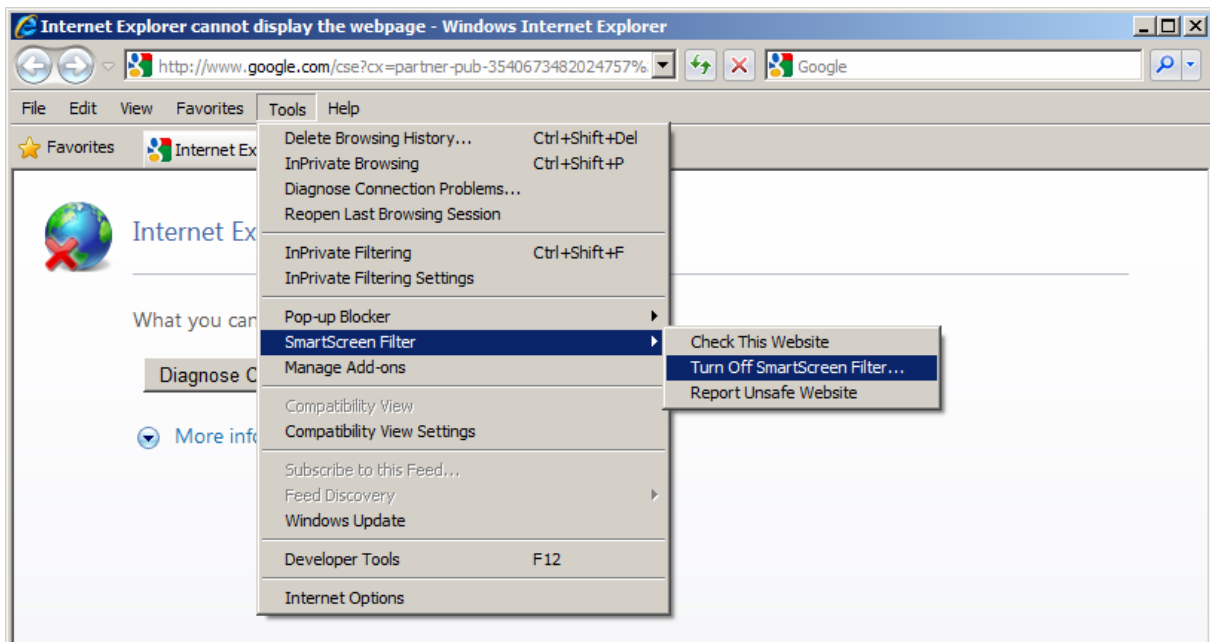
Internet Explorer cannot display the webpage - Windows Internet Explorer

http://www.google.com/cse?cx=partner-pub-3540673482024757%

Google

File Edit View Favorites Tools Help

Favorites Internet Ex

Internet Ex

What you can

Diagnose C

More info

Delete Browsing History... Ctrl+Shift+Del
InPrivate Browsing Ctrl+Shift+P
Diagnose Connection Problems...
Reopen Last Browsing Session

InPrivate Filtering Ctrl+Shift+F
InPrivate Filtering Settings

Pop-up Blocker
SmartScreen Filter
Manage Add-ons

Compatibility View
Compatibility View Settings

Subscribe to this Feed...
Feed Discovery
Windows Update

Developer Tools F12

Internet Options

Check This Website
Turn Off SmartScreen Filter...
Report Unsafe Website